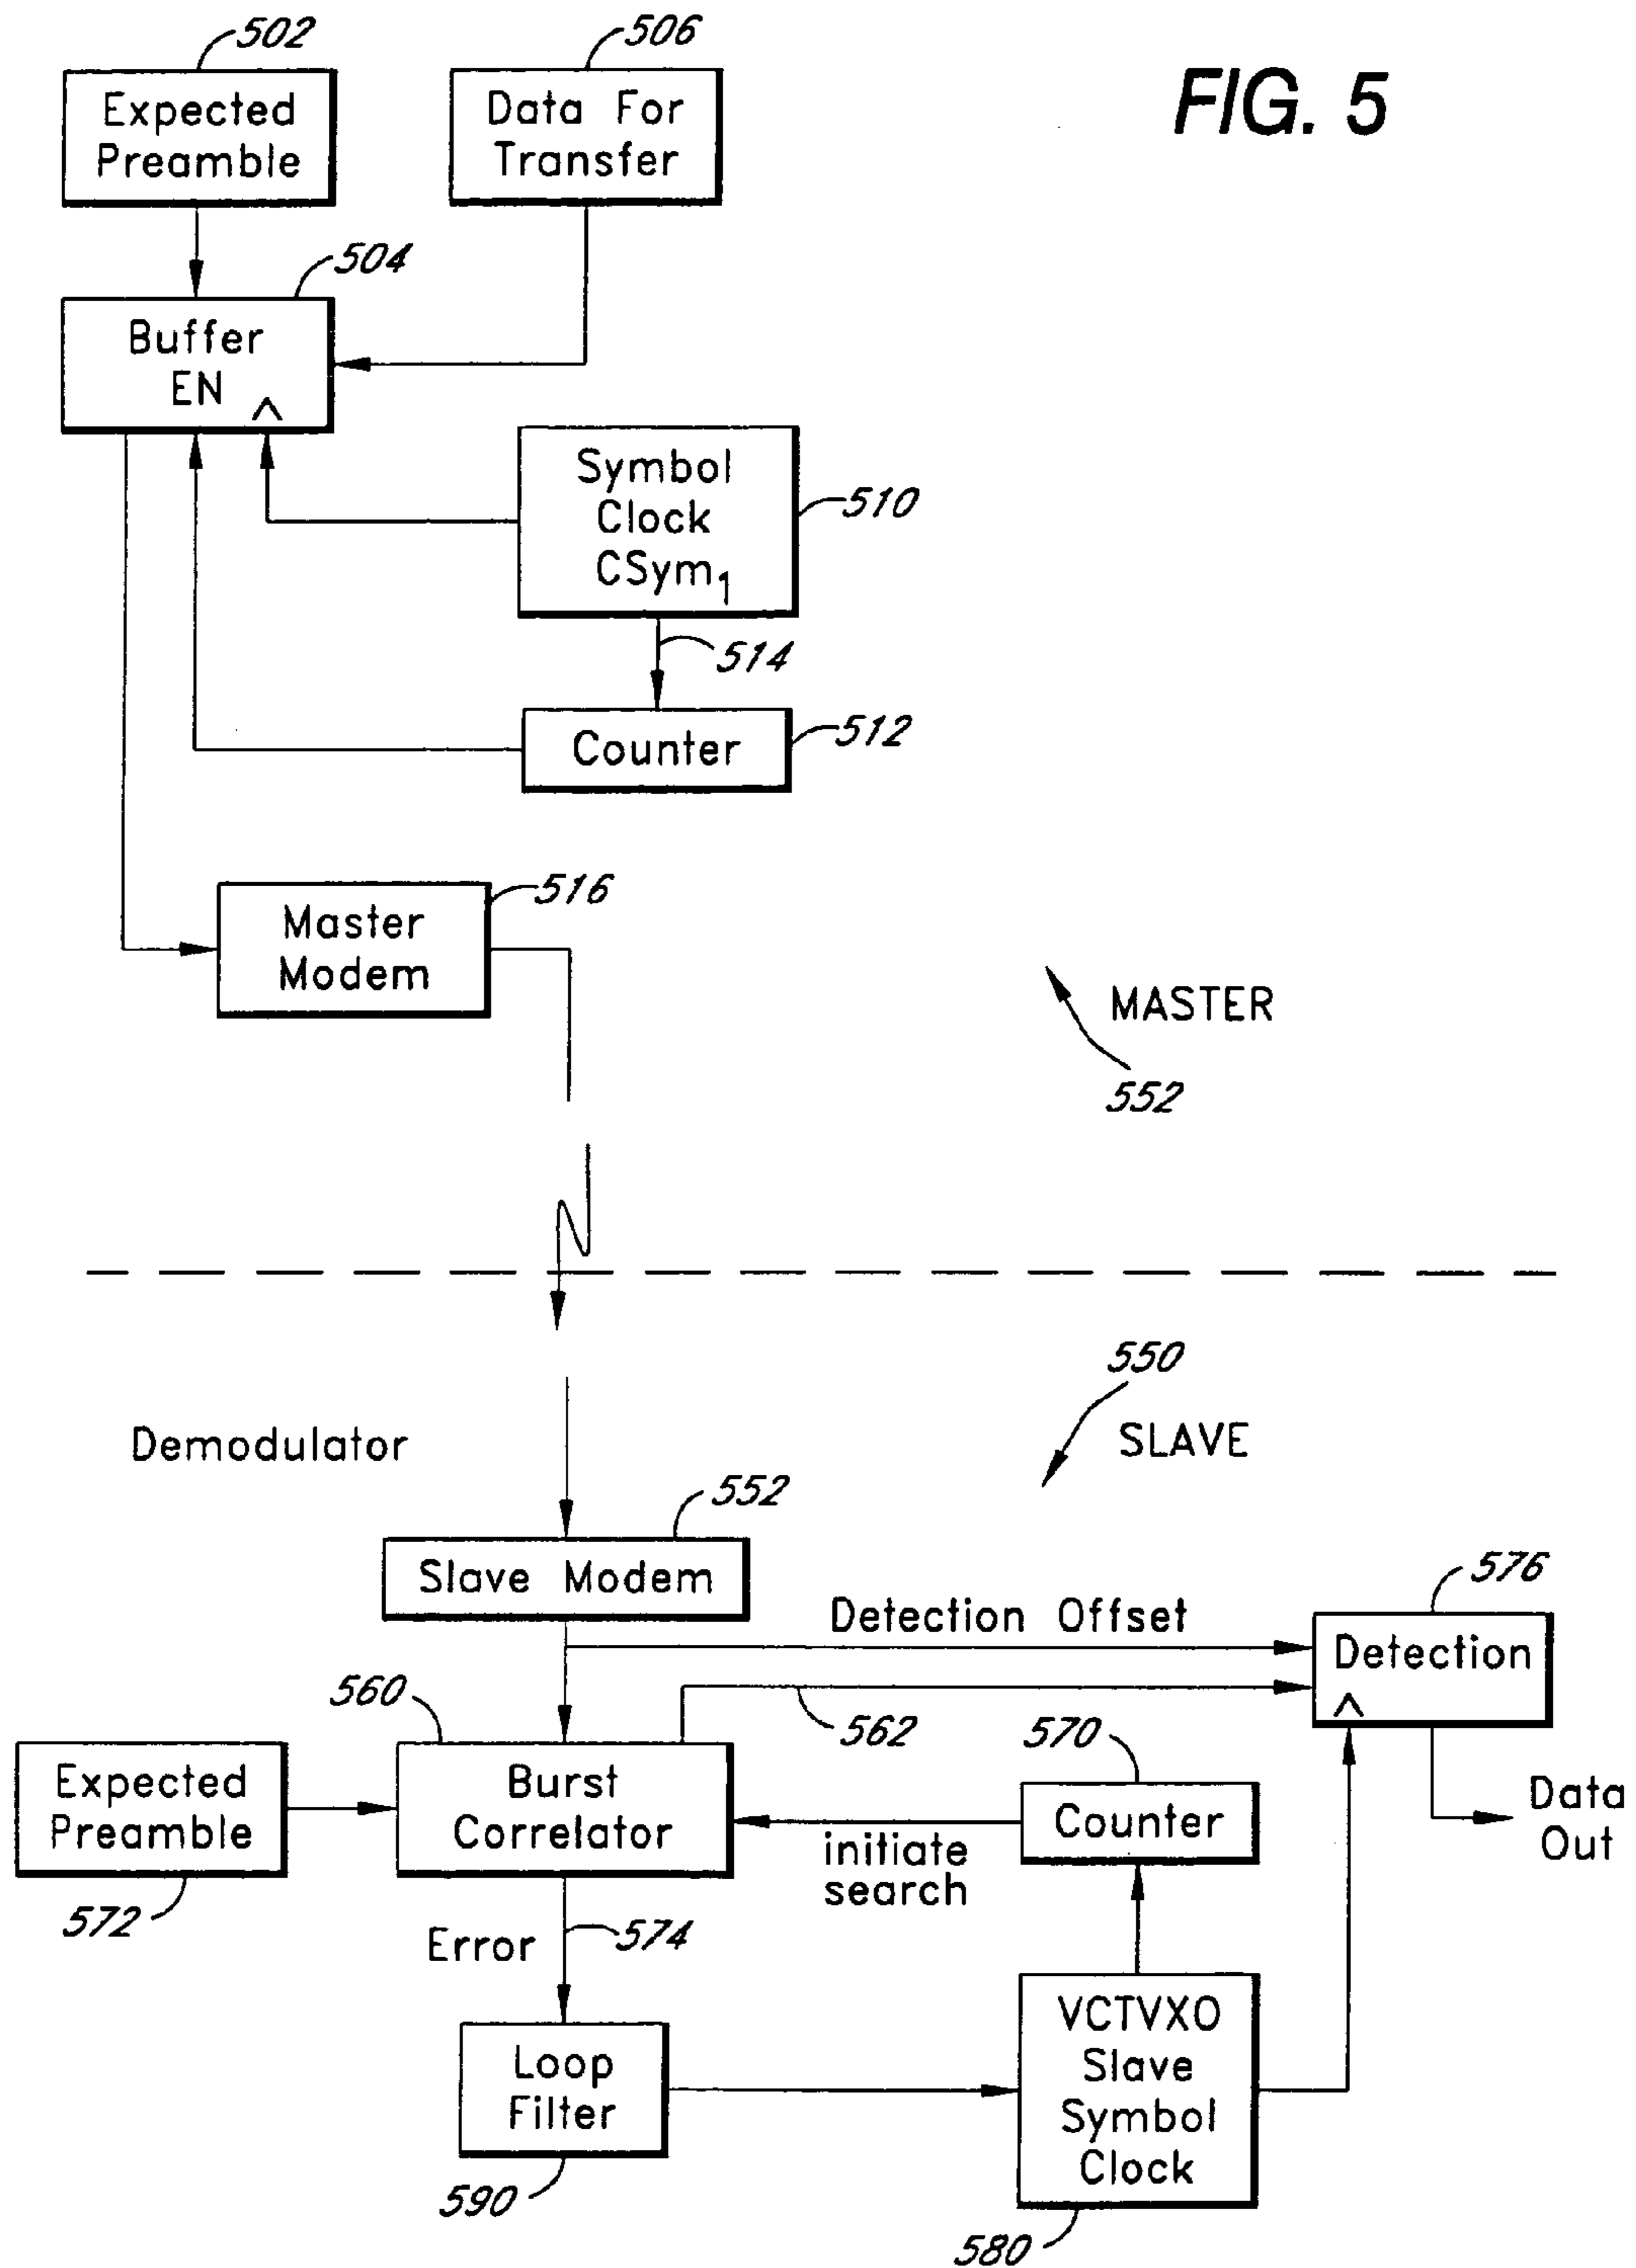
502
Expected Preamble

506
Data For Transfer

FIG. 5

504
Buffer
EN

Symbol Clock $CSym_1$
510

514

Counter
512

Master Modem
516

MASTER
552

550
SLAVE

Demodulator

552
Slave Modem

Detection Offset

576
Detection

560

562

570

Expected Preamble
572

Burst Correlator

Counter

initiate search

Data Out

Error
574

Loop Filter
590

VCTVXO Slave Symbol Clock
580